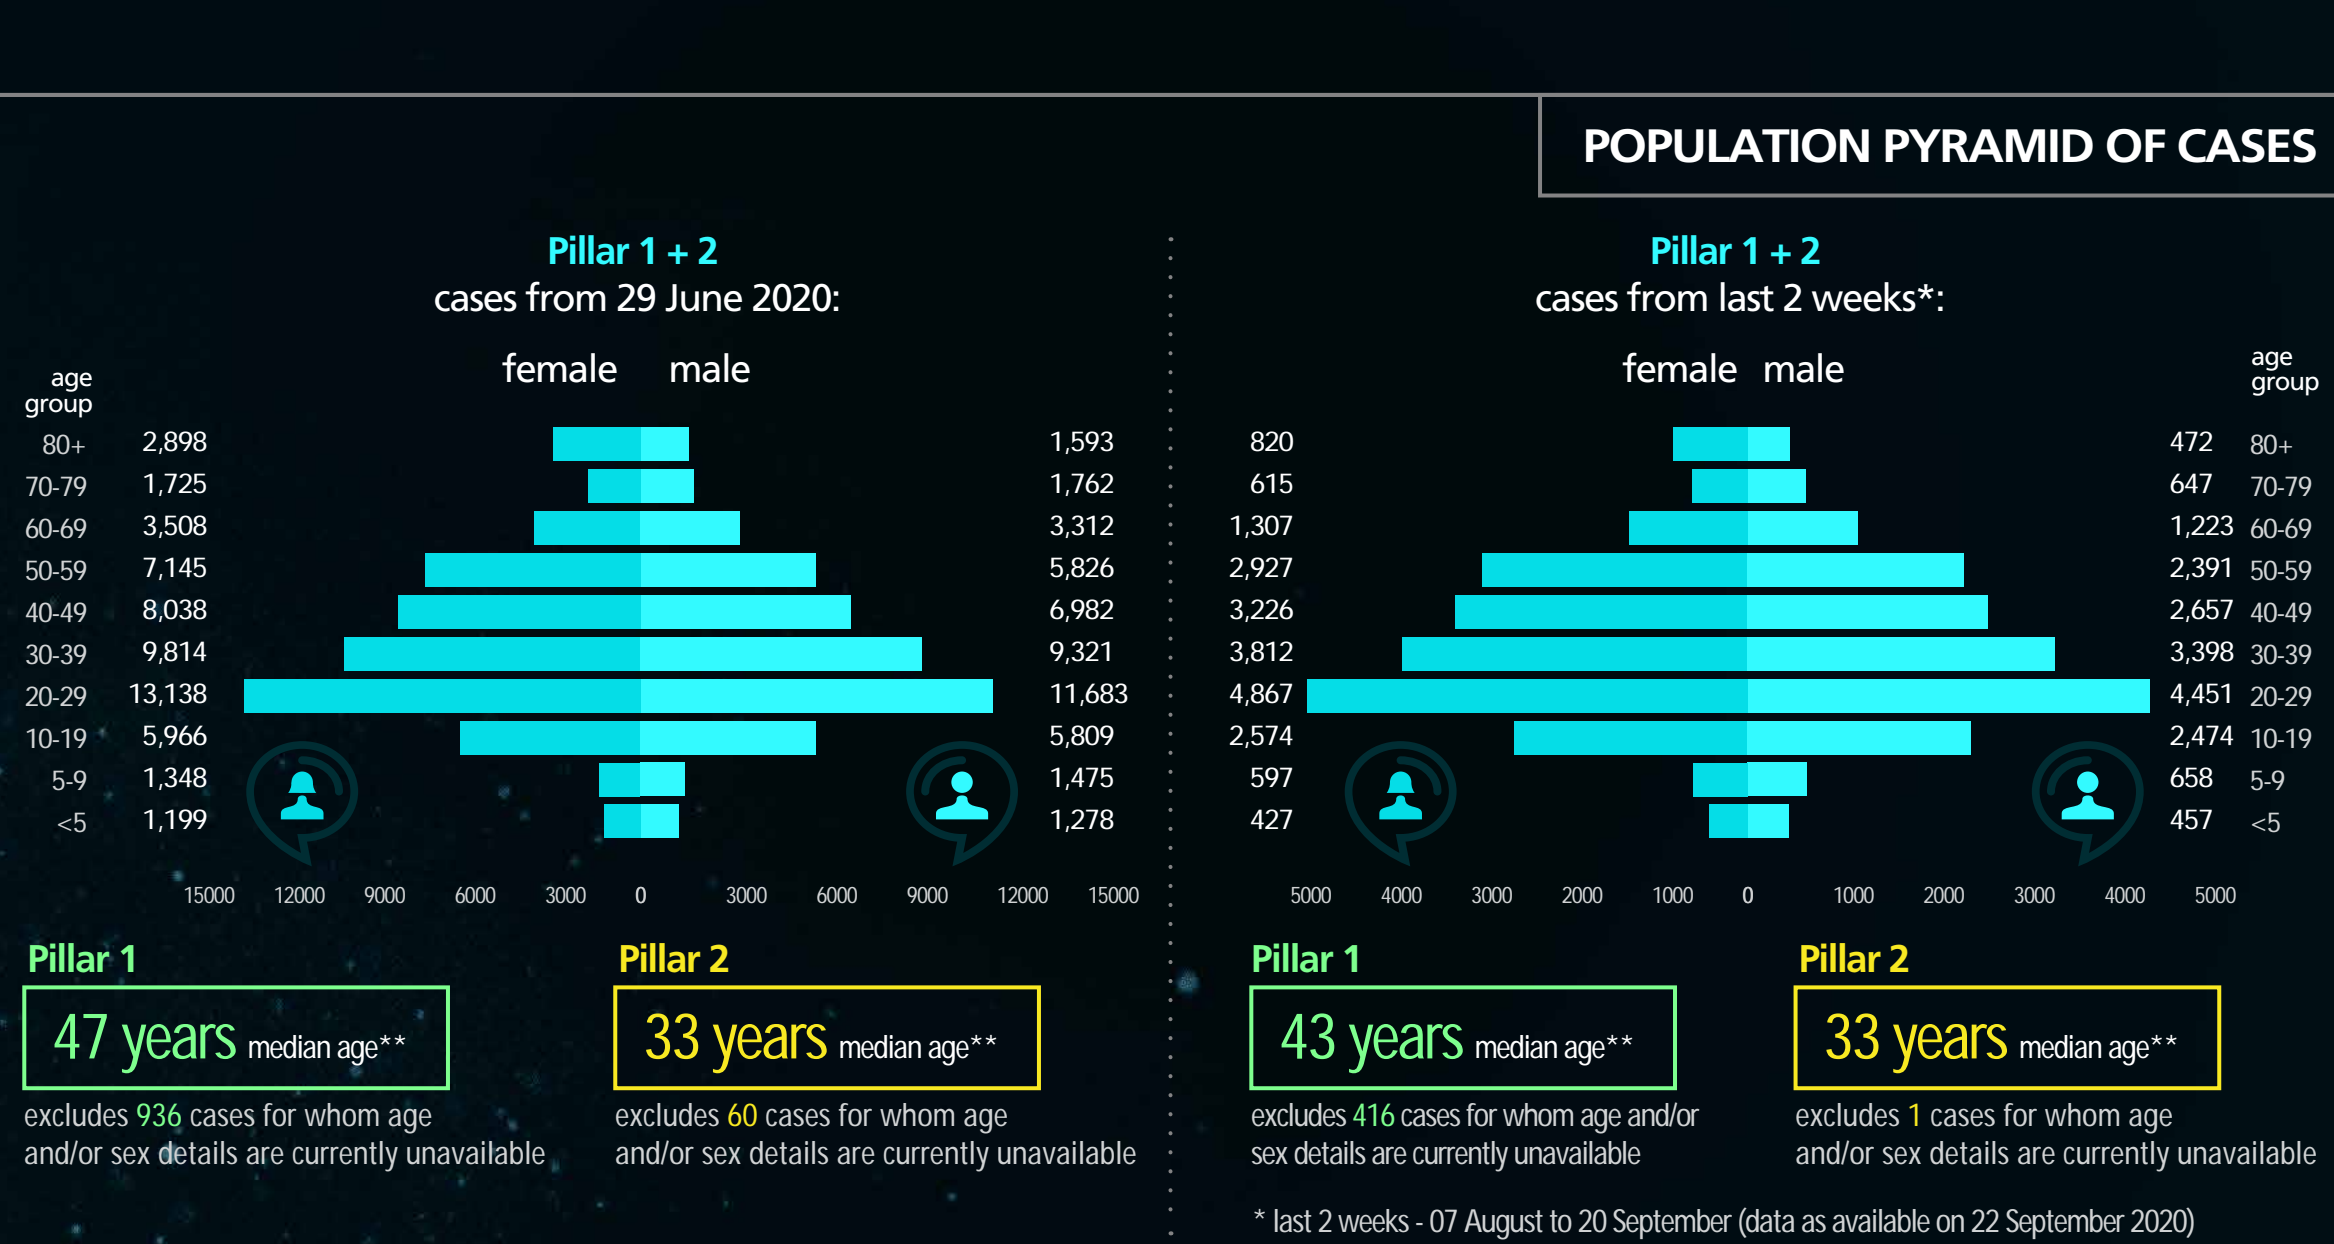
POPULATION PYRAMID OF CASES

Pillar 1 + 2
cases from 29 June 2020:

female male

| age group | female | male |
|---|---|---|
| 80+ | 2,898 | 1,593 |
| 70-79 | 1,725 | 1,762 |
| 60-69 | 3,508 | 3,312 |
| 50-59 | 7,145 | 5,826 |
| 40-49 | 8,038 | 6,982 |
| 30-39 | 9,814 | 9,321 |
| 20-29 | 13,138 | 11,683 |
| 10-19 | 5,966 | 5,809 |
| 5-9 | 1,348 | 1,475 |
| <5 | 1,199 | 1,278 |

15000 12000 9000 6000 3000 0 3000 6000 9000 12000 15000

Pillar 1 + 2
cases from last 2 weeks*:

female male

| female | male | age group |
|---|---|---|
| 820 | 472 | 80+ |
| 615 | 647 | 70-79 |
| 1,307 | 1,223 | 60-69 |
| 2,927 | 2,391 | 50-59 |
| 3,226 | 2,657 | 40-49 |
| 3,812 | 3,398 | 30-39 |
| 4,867 | 4,451 | 20-29 |
| 2,574 | 2,474 | 10-19 |
| 597 | 658 | 5-9 |
| 427 | 457 | <5 |

5000 4000 3000 2000 1000 0 1000 2000 3000 4000 5000

Pillar 1
47 years median age**
excludes 936 cases for whom age and/or sex details are currently unavailable

Pillar 2
33 years median age**
excludes 60 cases for whom age and/or sex details are currently unavailable

Pillar 1
43 years median age**
excludes 416 cases for whom age and/or sex details are currently unavailable

Pillar 2
33 years median age**
excludes 1 cases for whom age and/or sex details are currently unavailable

* last 2 weeks - 07 August to 20 September (data as available on 22 September 2020)